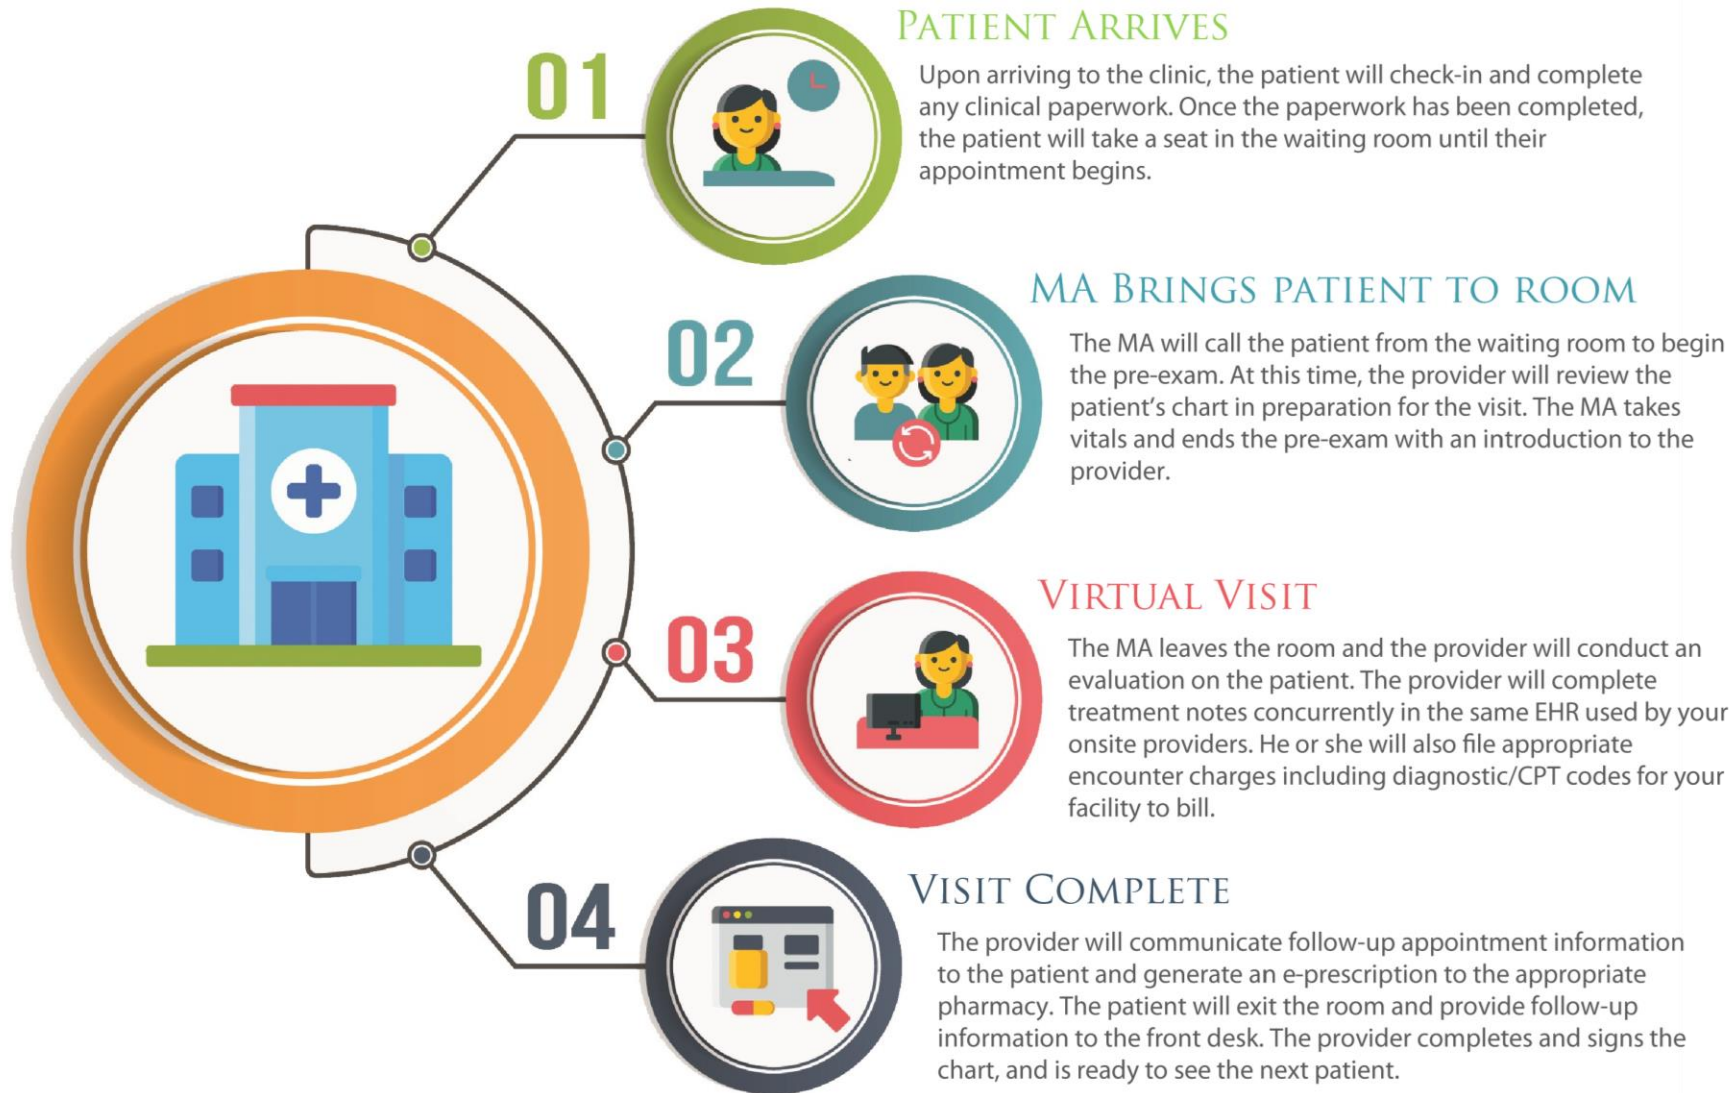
01

Patient Arrives

Upon arriving to the clinic, the patient will check-in and complete any clinical paperwork. Once the paperwork has been completed, the patient will take a seat in the waiting room until their appointment begins.

02

MA Brings patient to room

The MA will call the patient from the waiting room to begin the pre-exam. At this time, the provider will review the patient's chart in preparation for the visit. The MA takes vitals and ends the pre-exam with an introduction to the provider.

03

Virtual Visit

The MA leaves the room and the provider will conduct an evaluation on the patient. The provider will complete treatment notes concurrently in the same EHR used by your onsite providers. He or she will also file appropriate encounter charges including diagnostic/CPT codes for your facility to bill.

04

Visit Complete

The provider will communicate follow-up appointment information to the patient and generate an e-prescription to the appropriate pharmacy. The patient will exit the room and provide follow-up information to the front desk. The provider completes and signs the chart, and is ready to see the next patient.